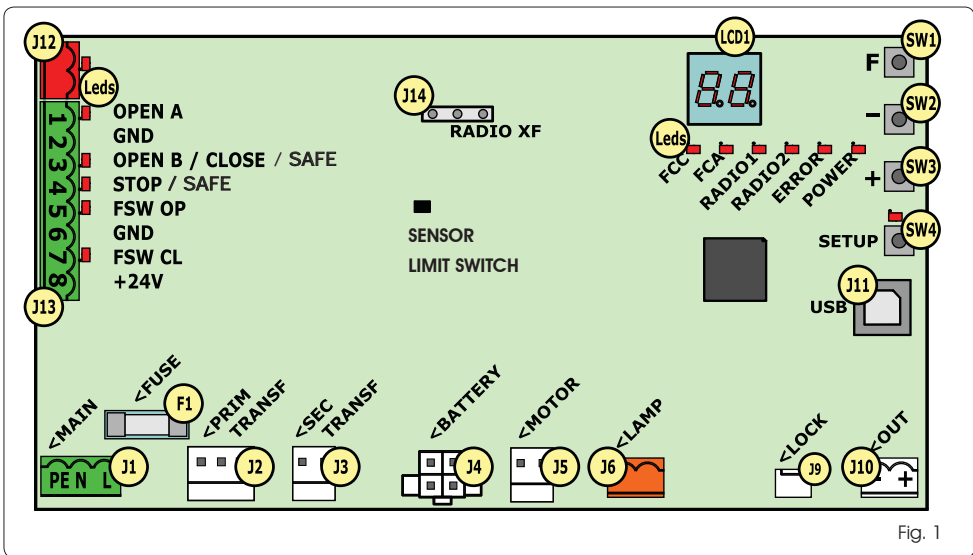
J12
Leds
1 2 3 4 5 6 7 8
OPEN A
GND
OPEN B / CLOSE / SAFE
STOP / SAFE
FSW OP
GND
FSW CL
+24V
J13
J14
RADIO XF
SENSOR
LIMIT SWITCH
LCD1
8.8.
Leds
FCC
FCA
RADIO1
RADIO2
ERROR
POWER
SW1
F
SW2
–
SW3
+
SW4
SETUP
J11
USB
<MAIN
PE N L
J1
<FUSE
F1
<PRIM TRANSF
J2
<SEC TRANSF
J3
<BATTERY
J4
<MOTOR
J5
<LAMP
J6
<LOCK
J9
<OUT
J10
– +
Fig. 1